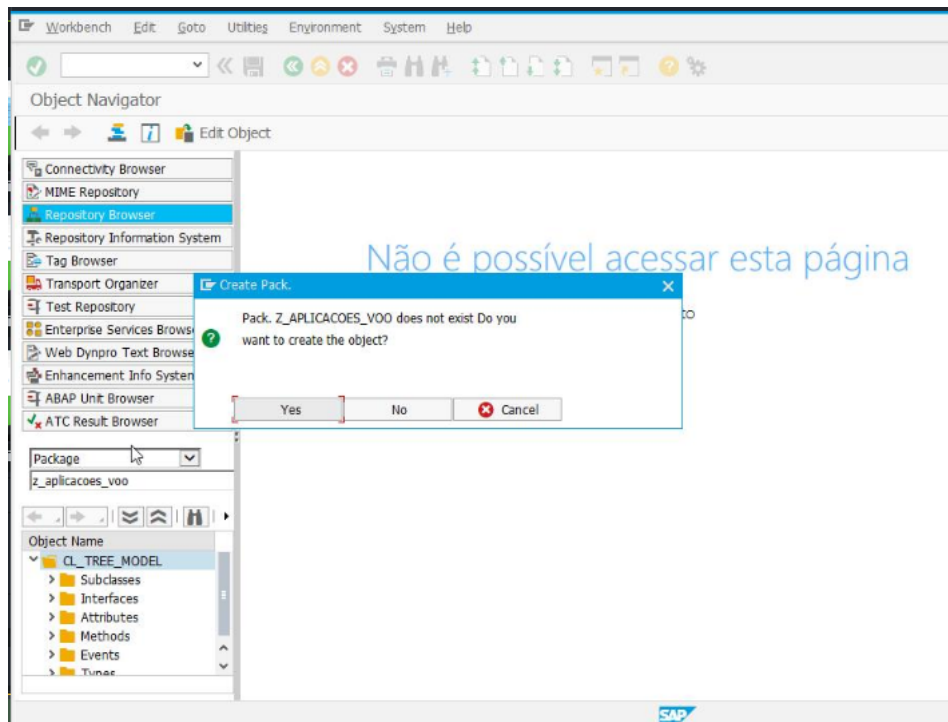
Workbench Edit Goto Utilities Environment System Help

Object Navigator

Edit Object

Connectivity Browser
MIME Repository
Repository Browser
Repository Information System
Tag Browser
Transport Organizer
Test Repository
Enterprise Services Browse
Web Dynpro Text Browse
Enhancement Info Systen
ABAP Unit Browser
ATC Result Browser

Package
z_aplicacoes_voo

Object Name
CL_TREE_MODEL
Subclasses
Interfaces
Attributes
Methods
Events
Types

Não é possível acessar esta página

to

Create Pack.

Pack. Z_APLICACOES_VOO does not exist Do you want to create the object?

Yes
No
Cancel

SAP